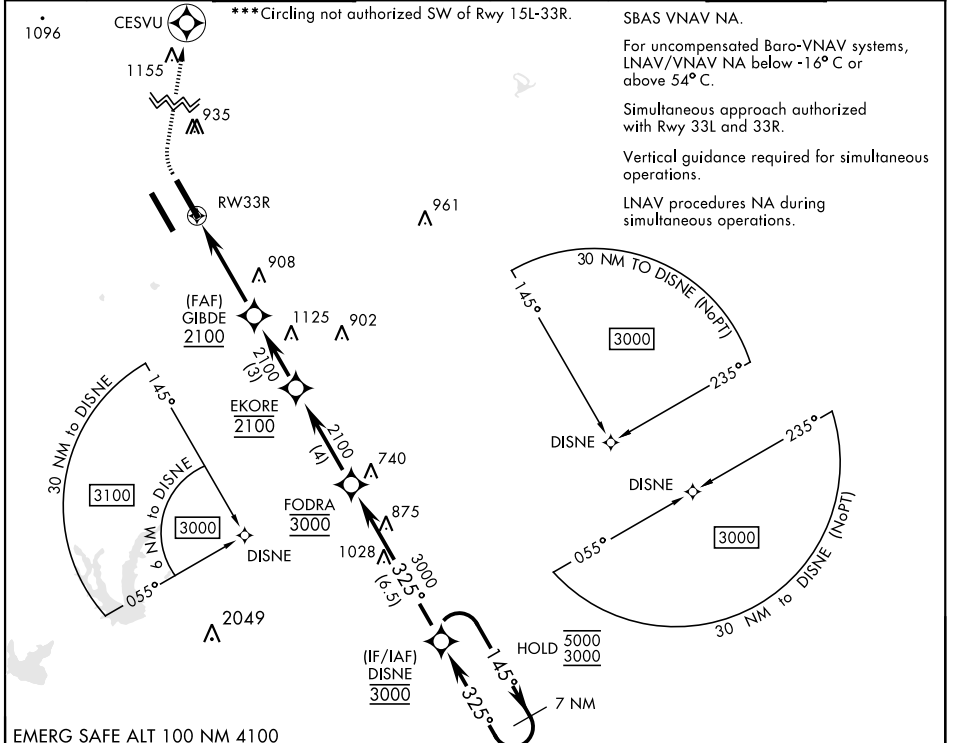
1096

CESVU

***Circling not authorized SW of Rwy 15L-33R.

SBAS VNAV NA.

For uncompensated Baro-VNAV systems, LNAV/VNAV NA below -16° C or above 54° C.

Simultaneous approach authorized with Rwy 33L and 33R.

Vertical guidance required for simultaneous operations.

LNAV procedures NA during simultaneous operations.

1155

935

RW33R

961

908

(FAF)
GIBDE
2100

1125

902

30 NM TO DISNE (NoPT)

145°

3000

235°

DISNE

2100
(3)

EKORE
2100

2100
(4)

235°

DISNE

740

FODRA
3000

875

1028

3000
325°
(6.5)

3000

055°

30 NM to DISNE (NoPT)

145°

30 NM to DISNE

3100

6 NM to DISNE

3000

DISNE

055°

2049

(IF/IAF)
DISNE
3000

HOLD $\frac{5000}{3000}$

145°

325°

7 NM

EMERG SAFE ALT 100 NM 4100